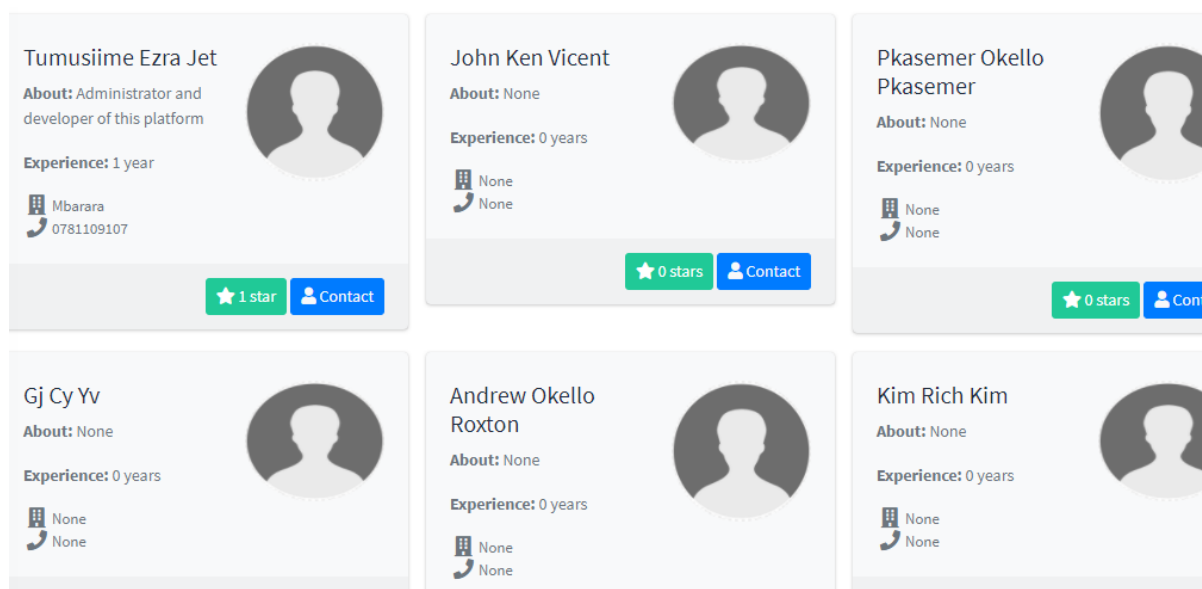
Tumusiime Ezra Jet

About: Administrator and developer of this platform

Experience: 1 year

Mbarara
0781109107

1 star Contact

John Ken Vicent

About: None

Experience: 0 years

None
None

0 stars Contact

Pkasemer Okello Pkasemer

About: None

Experience: 0 years

None
None

0 stars Cont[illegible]

Gj Cy Yv

About: None

Experience: 0 years

None
None

Andrew Okello Roxton

About: None

Experience: 0 years

None
None

Kim Rich Kim

About: None

Experience: 0 years

None
None